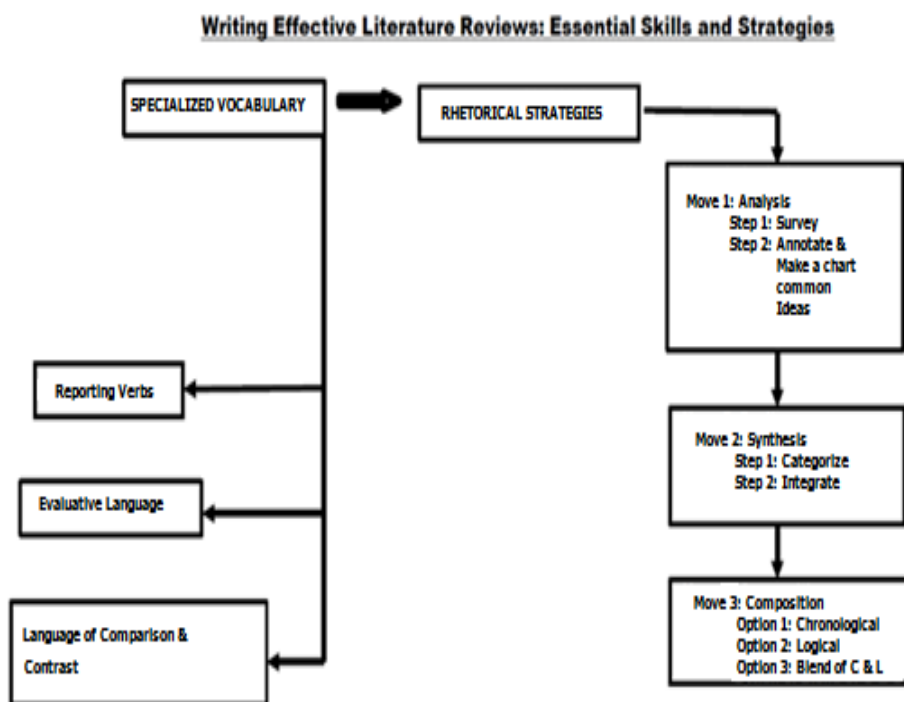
Writing Effective Literature Reviews: Essential Skills and Strategies

SPECIALIZED VOCABULARY

RHETORICAL STRATEGIES

Move 1: Analysis
Step 1: Survey
Step 2: Annotate & Make a chart common Ideas

Reporting Verbs

Move 2: Synthesis
Step 1: Categorize
Step 2: Integrate

Evaluative Language

Language of Comparison & Contrast

Move 3: Composition
Option 1: Chronological
Option 2: Logical
Option 3: Blend of C & L